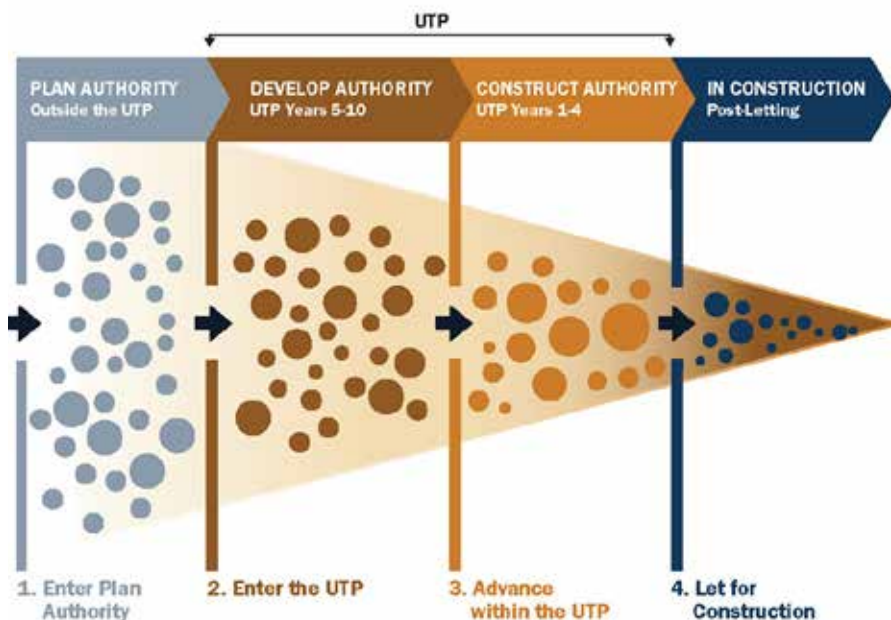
UTP

PLAN AUTHORITY
Outside the UTP

DEVELOP AUTHORITY
UTP Years 5-10

CONSTRUCT AUTHORITY
UTP Years 1-4

IN CONSTRUCTION
Post-Letting

1. Enter Plan Authority

2. Enter the UTP

3. Advance within the UTP

4. Let for Construction